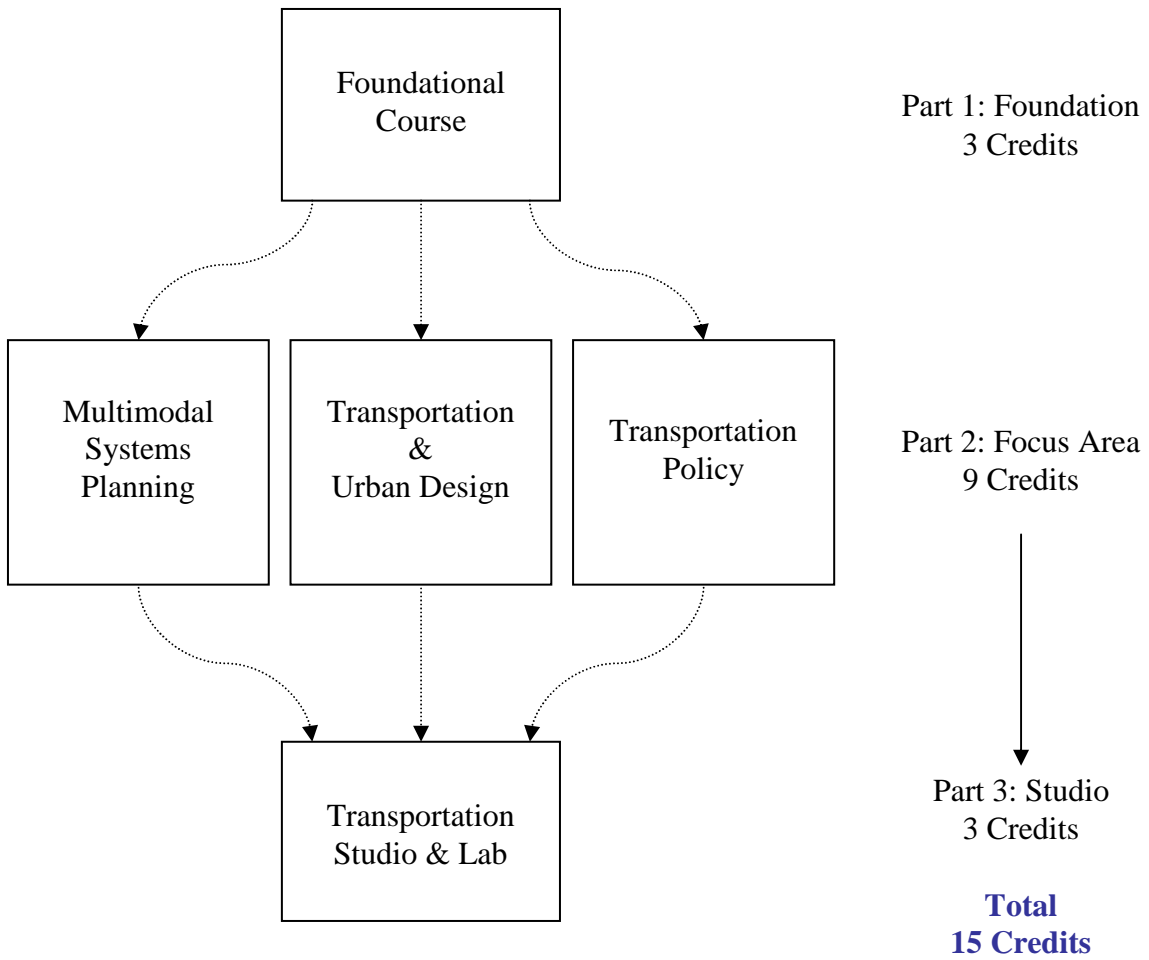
Foundational Course

Part 1: Foundation
3 Credits

Multimodal Systems Planning

Transportation & Urban Design

Transportation Policy

Part 2: Focus Area
9 Credits

Transportation Studio & Lab

Part 3: Studio
3 Credits

Total
15 Credits